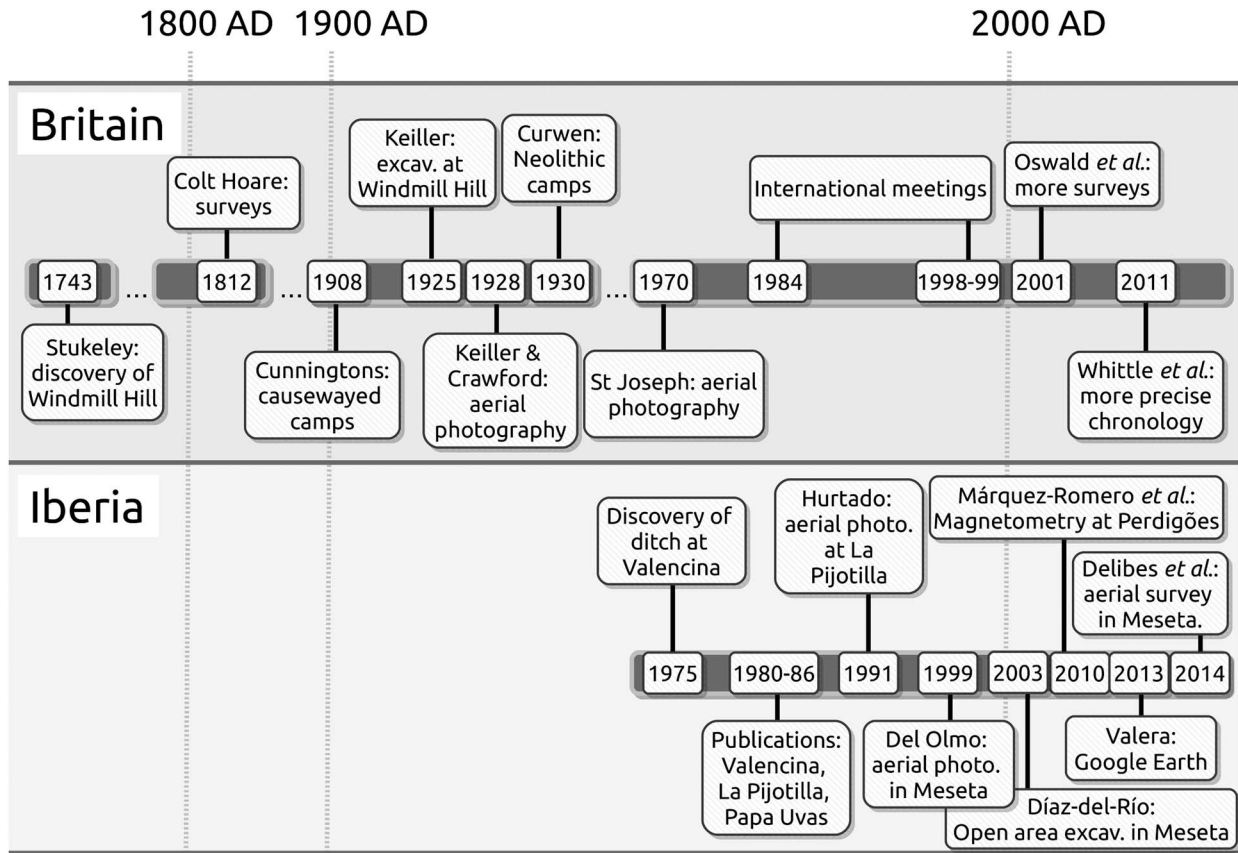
1800 AD 1900 AD 2000 AD

Britain

Colt Hoare: surveys

Keiller: excav. at Windmill Hill

Curwen: Neolithic camps

International meetings

Oswald *et al.*: more surveys

1743 … 1812 … 1908 1925 1928 1930 … 1970 1984 1998-99 2001 2011

Stukeley: discovery of Windmill Hill

Cunningtons: causewayed camps

Keiller & Crawford: aerial photography

St Joseph: aerial photography

Whittle *et al.*: more precise chronology

Iberia

Discovery of ditch at Valencina

Hurtado: aerial photo. at La Pijotilla

Márquez-Romero *et al.*: Magnetometry at Perdigões

Delibes *et al.*: aerial survey in Meseta.

1975 1980-86 1991 1999 2003 2010 2013 2014

Publications: Valencina, La Pijotilla, Papa Uvas

Del Olmo: aerial photo. in Meseta

Valera: Google Earth

Díaz-del-Río: Open area excav. in Meseta